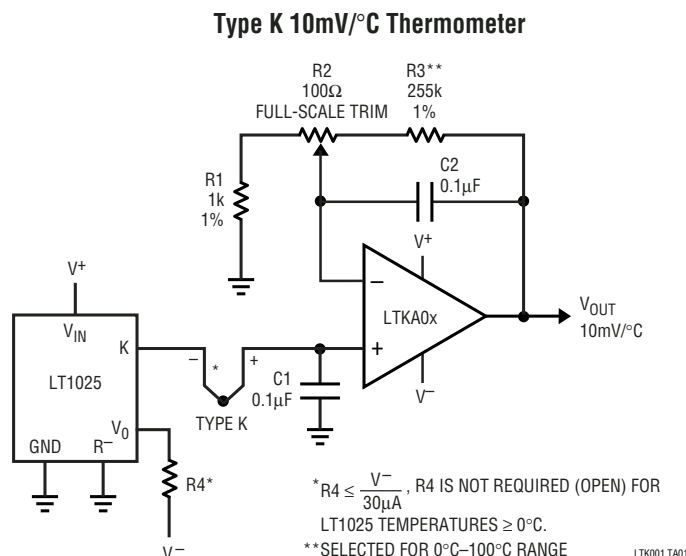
Type K 10mV/°C Thermometer

R2
100Ω
FULL-SCALE TRIM

R3**
255k
1%

R1
1k
1%

C2
0.1μF

V+

LTKA0x

V–

VOUT
10mV/°C

V+

VIN

K

LT1025

GND

R–

V0

*

–

+

TYPE K

C1
0.1μF

R4*

V–

$^{*}R4 \leq \frac{V^{-}}{30\mu A}$, R4 IS NOT REQUIRED (OPEN) FOR LT1025 TEMPERATURES ≥ 0°C.
**SELECTED FOR 0°C–100°C RANGE

LTK001 TA01